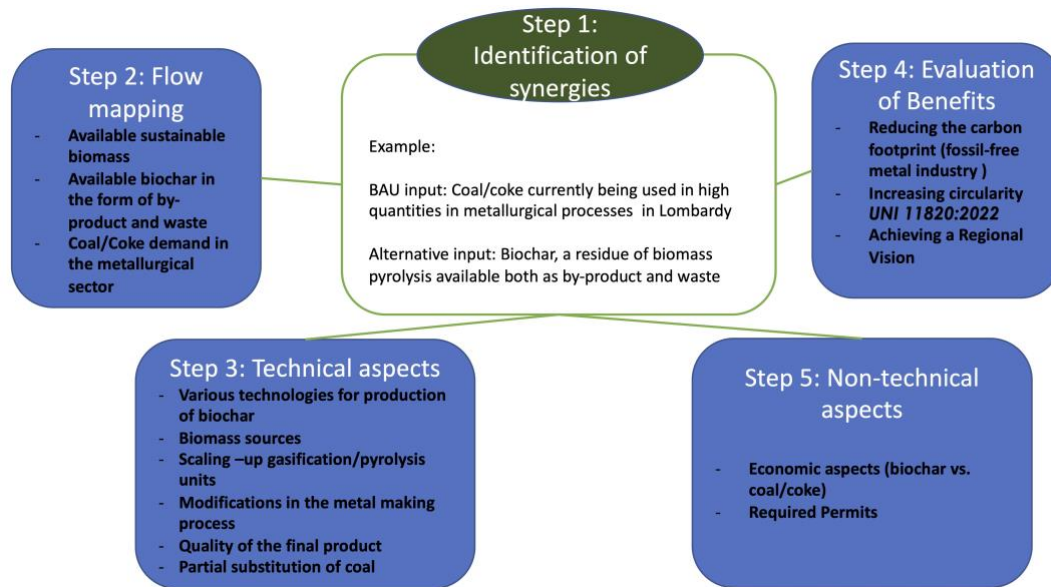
Step 1: Identification of synergies

Example:

BAU input: Coal/coke currently being used in high quantities in metallurgical processes in Lombardy

Alternative input: Biochar, a residue of biomass pyrolysis available both as by-product and waste

Step 2: Flow mapping

- Available sustainable biomass
- Available biochar in the form of by-product and waste
- Coal/Coke demand in the metallurgical sector

Step 4: Evaluation of Benefits

- Reducing the carbon footprint (fossil-free metal industry )
- Increasing circularity *UNI 11820:2022*
- Achieving a Regional Vision

Step 3: Technical aspects

- Various technologies for production of biochar
- Biomass sources
- Scaling –up gasification/pyrolysis units
- Modifications in the metal making process
- Quality of the final product
- Partial substitution of coal

Step 5: Non-technical aspects

- Economic aspects (biochar vs. coal/coke)
- Required Permits